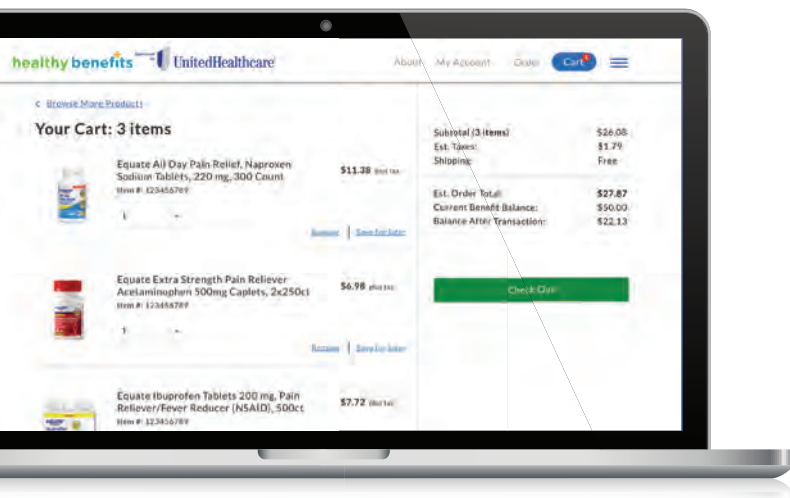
healthy benefits UnitedHealthcare

About My Account Order Cart

< Browse More Products

Your Cart: 3 items

Equate All Day Pain Relief, Naproxen Sodium Tablets, 220 mg, 300 Count
Item #: 123456789
$11.38 plus tax
1 +
Remove | Save for later

Equate Extra Strength Pain Reliever Acetaminophen 500mg Caplets, 2x250ct
Item #: 123456789
$6.98 plus tax
1 +
Remove | Save for later

Equate Ibuprofen Tablets 200 mg, Pain Reliever/Fever Reducer (NSAID), 500ct
Item #: 123456789
$7.72 plus tax

| | |
|---|---|
| Subtotal (3 items) | $26.08 |
| Est. Taxes: | $1.79 |
| Shipping: | Free |
| Est. Order Total: | $27.87 |
| Current Benefit Balance: | $50.00 |
| Balance After Transaction: | $22.13 |

Check Out